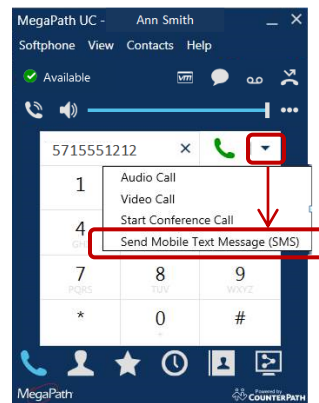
MegaPath UC - Ann Smith
Softphone View Contacts Help
Available
5715551212
Audio Call
Video Call
Start Conference Call
Send Mobile Text Message (SMS)
1
4
GHI
7
PQRS
8
TUV
9
WXYZ
*
0
+
#
MegaPath
Powered by COUNTERPATH